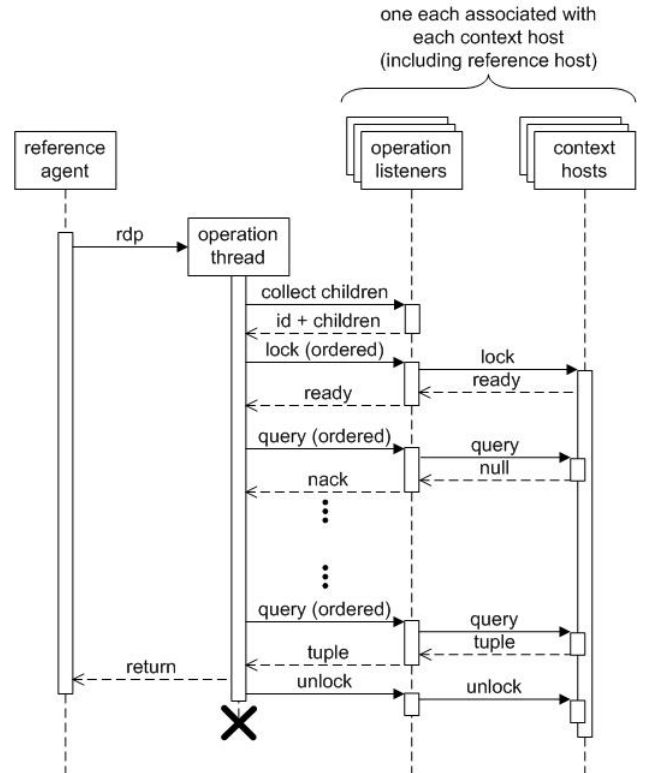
one each associated with each context host (including reference host)

reference agent

operation listeners

context hosts

rdp

operation thread

collect children

id + children

lock (ordered)

lock

ready

ready

query (ordered)

query

null

nack

query (ordered)

query

tuple

tuple

return

unlock

unlock